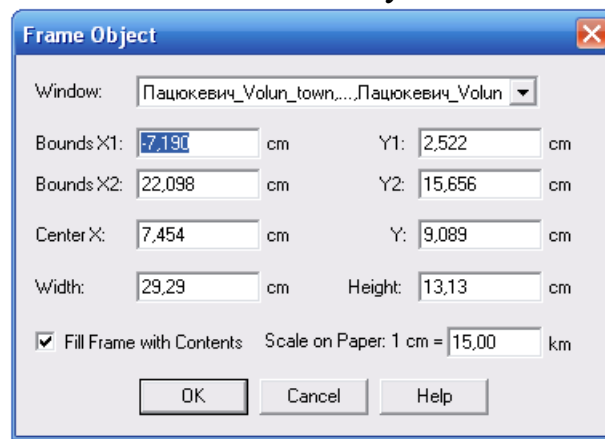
Frame Object

Window: Пацюкевич_Volun_town,...,Пацюкевич_Volun

Bounds X1: -7,190 cm Y1: 2,522 cm

Bounds X2: 22,098 cm Y2: 15,656 cm

Center X: 7,454 cm Y: 9,089 cm

Width: 29,29 cm Height: 13,13 cm

☑ Fill Frame with Contents Scale on Paper: 1 cm = 15,00 km

OK Cancel Help